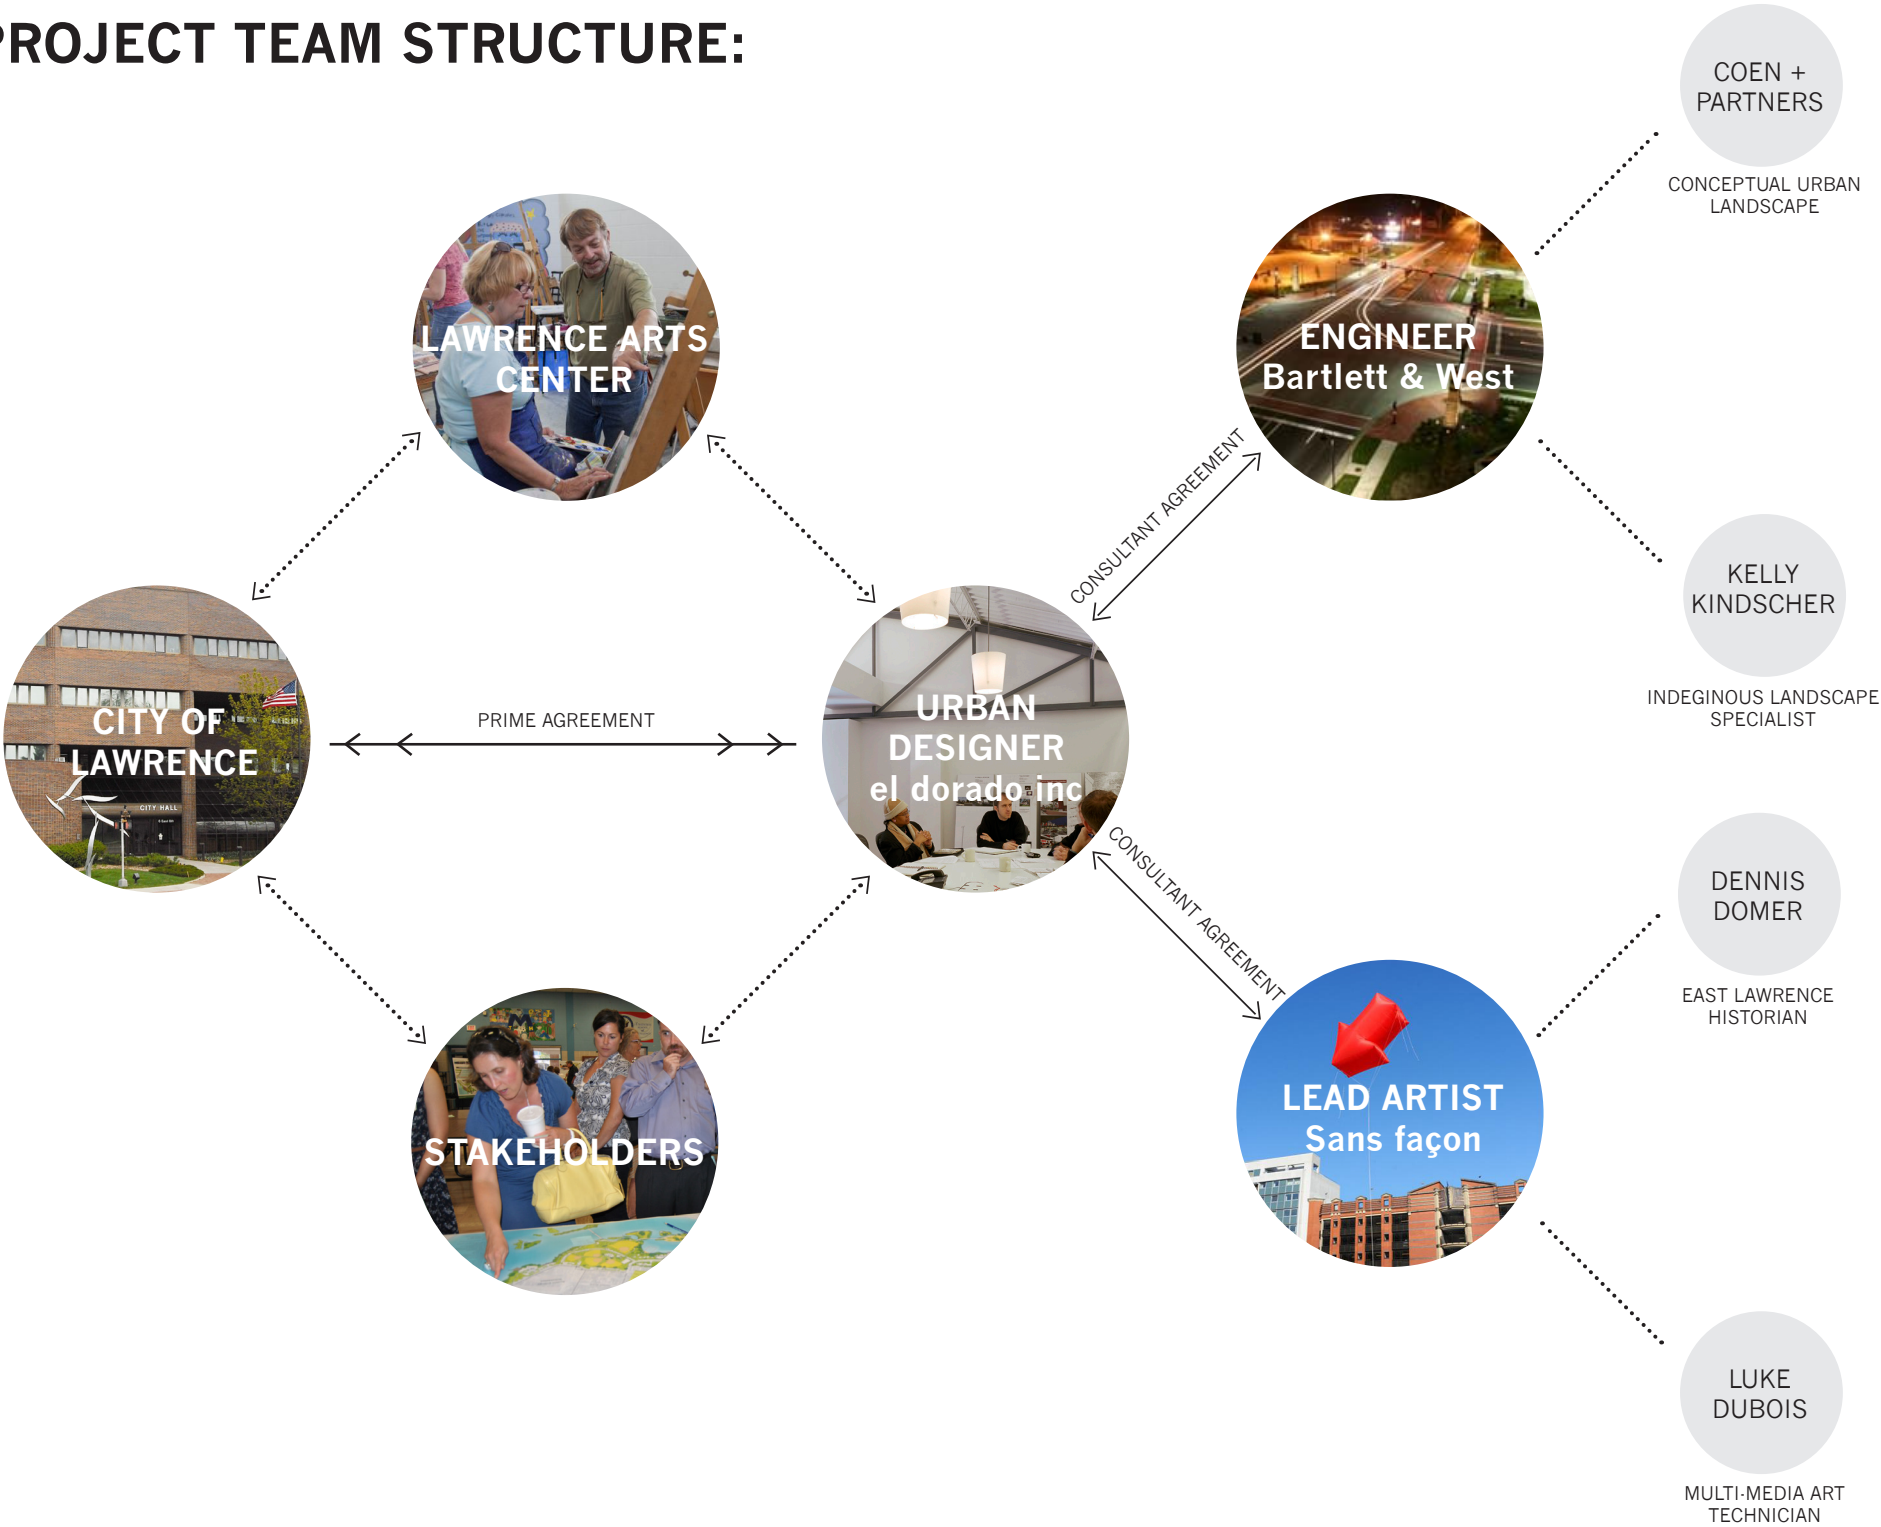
ROJECT TEAM STRUCTURE:

COEN + PARTNERS
CONCEPTUAL URBAN LANDSCAPE

LAWRENCE ARTS CENTER

ENGINEER
Bartlett & West

CONSULTANT AGREEMENT

KELLY KINDSCHER
INDEGINOUS LANDSCAPE SPECIALIST

CITY OF LAWRENCE

CITY HALL

PRIME AGREEMENT

URBAN DESIGNER
el dorado inc

CONSULTANT AGREEMENT

DENNIS DOMER
EAST LAWRENCE HISTORIAN

STAKEHOLDERS

LEAD ARTIST
Sans façon

LUKE DUBOIS
MULTI-MEDIA ART TECHNICIAN